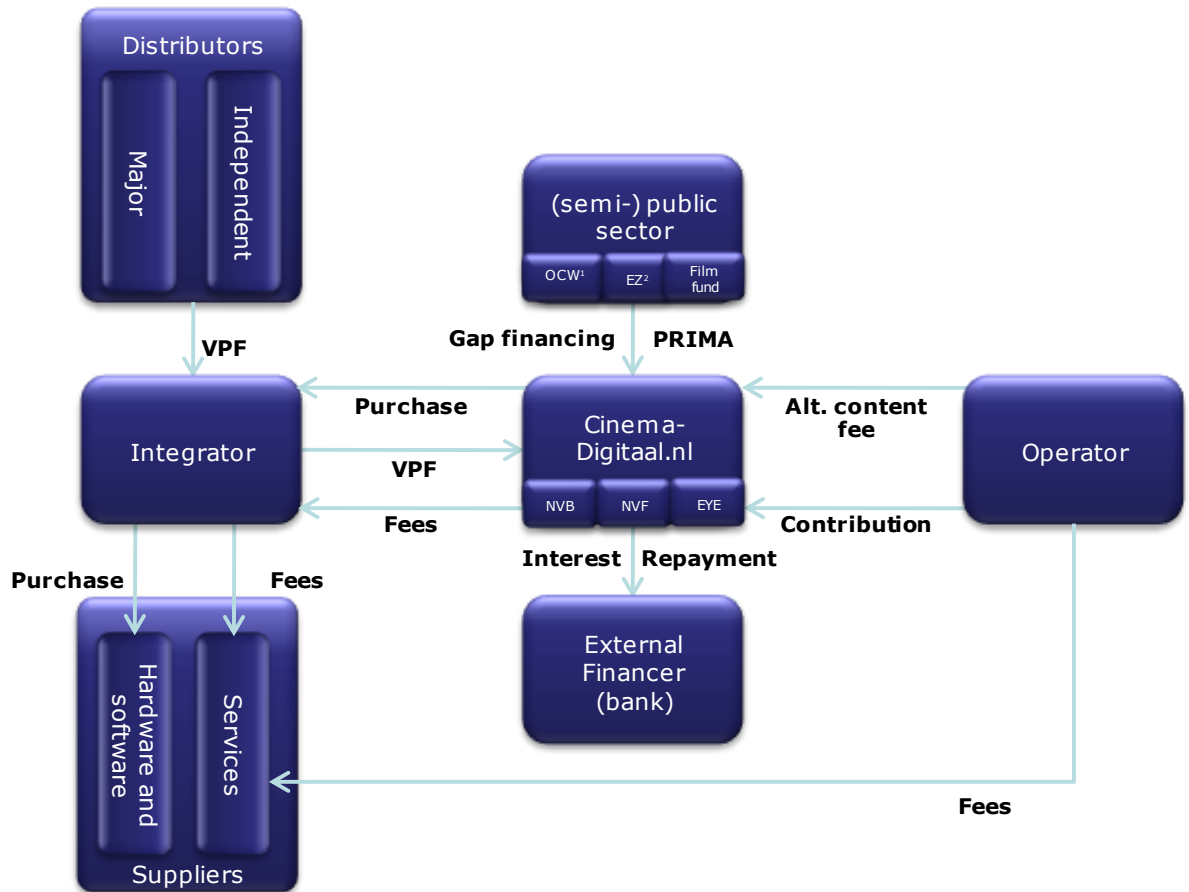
Distributors

Major

Independent

(semi-) public sector

OCW$^1$

EZ$^2$

Film fund

VPF

Gap financing

PRIMA

Integrator

Purchase

VPF

Fees

Cinema-Digitaal.nl

NVB

NVF

EYE

Alt. content fee

Contribution

Operator

Interest

Repayment

Purchase

Fees

External Financer (bank)

Hardware and software

Services

Suppliers

Fees